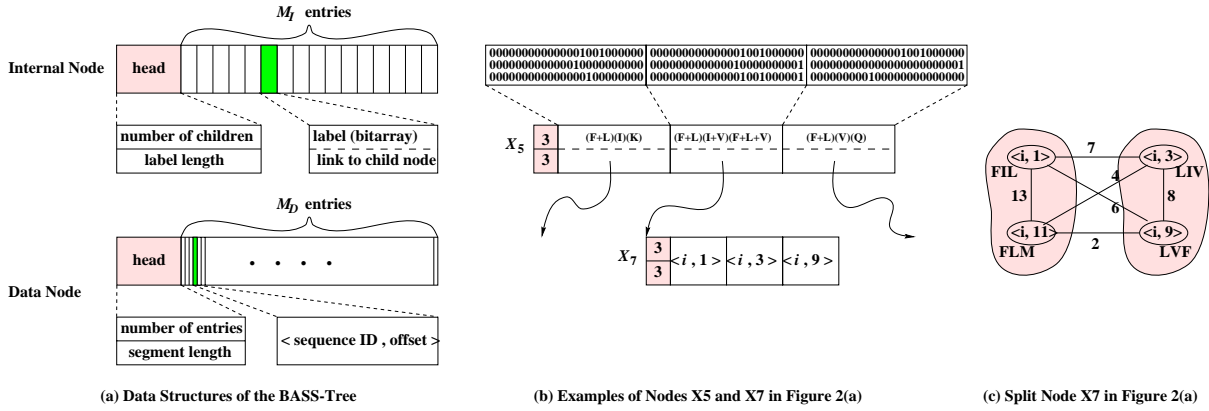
$M_I$ entries

Internal Node

head

number of children

label length

label (bitarray)

link to child node

$M_D$ entries

Data Node

head

. . . . .

number of entries

segment length

< sequence ID , offset >

(a) Data Structures of the BASS-Tree

000000000000001001000000
000000000000010000000000
000000000000000100000000

000000000000001001000000
000000000000010000000001
000000000000001001000001

000000000000001001000000
000000000000000000000001
000000000100000000000000

$X_5$

3

3

(F+L)(I)(K)

(F+L)(I+V)(F+L+V)

(F+L)(V)(Q)

$X_7$

3

3

$<i\,,1>$ $<i\,,3>$ $<i\,,9>$

(b) Examples of Nodes X5 and X7 in Figure 2(a)

<i, 1>

FIL

7

<i, 3>

LIV

4

13

8

6

<i, 11>

2

<i, 9>

FLM

LVF

(c) Split Node X7 in Figure 2(a)